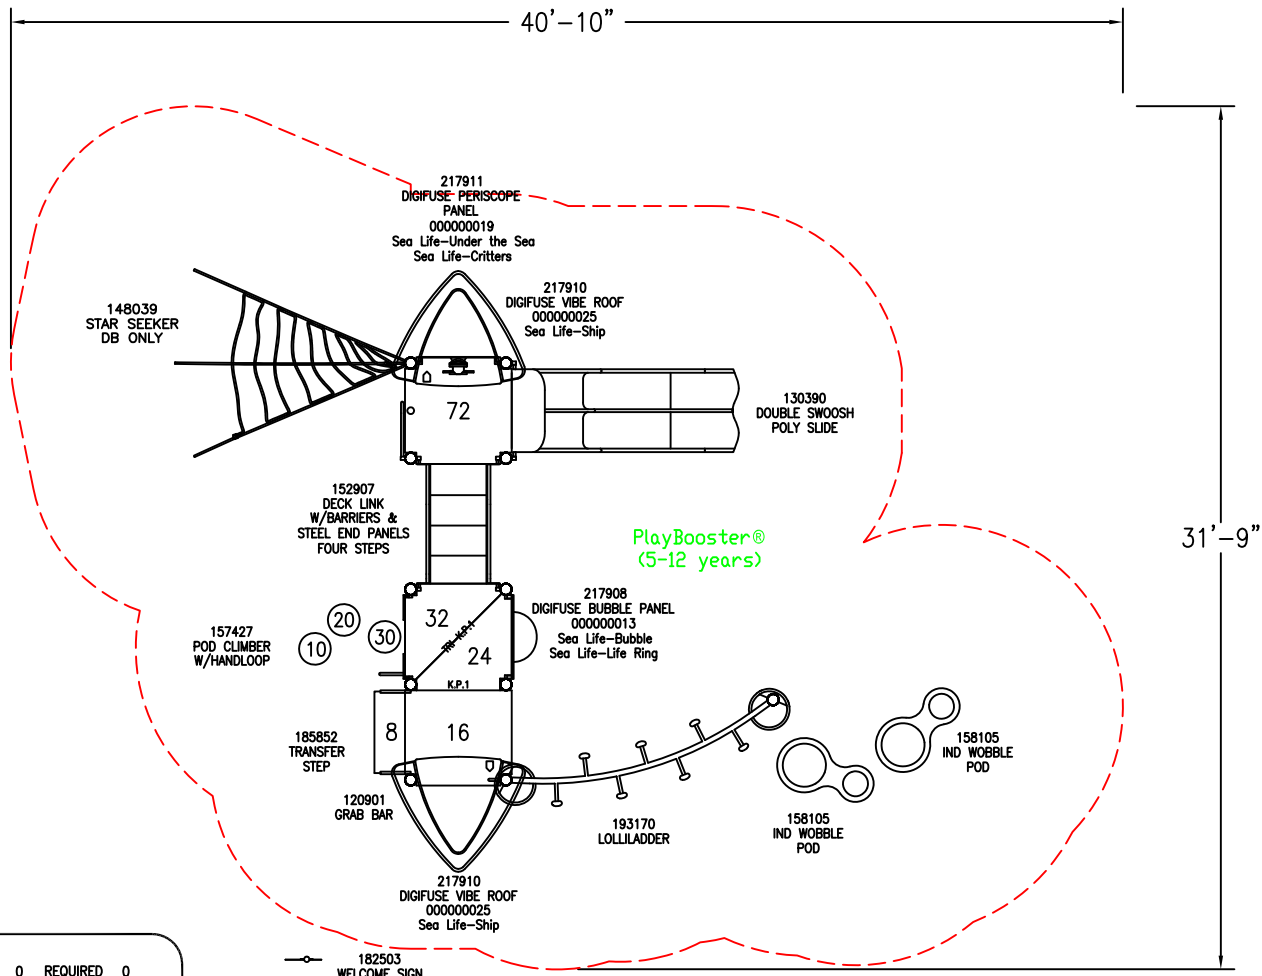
40'–10"

31'–9"

217911
DIGIFUSE PERISCOPE
PANEL
000000019
Sea Life–Under the Sea
Sea Life–Critters

148039
STAR SEEKER
DB ONLY

217910
DIGIFUSE VIBE ROOF
000000025
Sea Life–Ship

72

130390
DOUBLE SWOOSH
POLY SLIDE

152907
DECK LINK
W/BARRIERS &
STEEL END PANELS
FOUR STEPS

PlayBooster®
(5–12 years)

217908
DIGIFUSE BUBBLE PANEL
000000013
Sea Life–Bubble
Sea Life–Life Ring

157427
POD CLIMBER
W/HANDLOOP

20
30
10
32
24
TRI K.P.1
K.P.1

185852
TRANSFER
STEP

8
16

158105
IND WOBBLE
POD

120901
GRAB BAR

193170
LOLLILADDER

158105
IND WOBBLE
POD

217910
DIGIFUSE VIBE ROOF
000000025
Sea Life–Ship

0 REQUIRED 0

182503
WELCOME SIGN